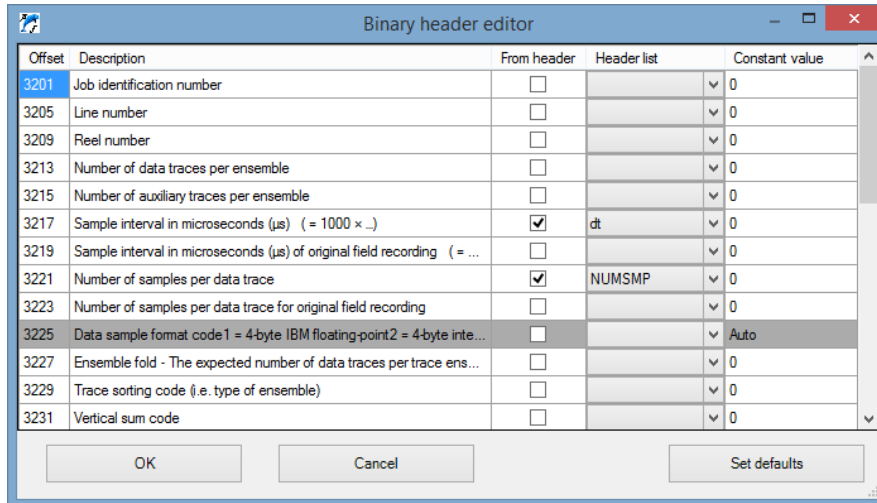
Binary header editor

| Offset | Description | From header | Header list | Constant value |
|---|---|---|---|---|
| 3201 | Job identification number | | | 0 |
| 3205 | Line number | | | 0 |
| 3209 | Reel number | | | 0 |
| 3213 | Number of data traces per ensemble | | | 0 |
| 3215 | Number of auxiliary traces per ensemble | | | 0 |
| 3217 | Sample interval in microseconds (µs) ( = 1000 × ...) | ✓ | dt | 0 |
| 3219 | Sample interval in microseconds (µs) of original field recording ( = ... | | | 0 |
| 3221 | Number of samples per data trace | ✓ | NUMSMP | 0 |
| 3223 | Number of samples per data trace for original field recording | | | 0 |
| 3225 | Data sample format code1 = 4-byte IBM floating-point2 = 4-byte inte... | | | Auto |
| 3227 | Ensemble fold - The expected number of data traces per trace ens... | | | 0 |
| 3229 | Trace sorting code (i.e. type of ensemble) | | | 0 |
| 3231 | Vertical sum code | | | 0 |

OK

Cancel

Set defaults